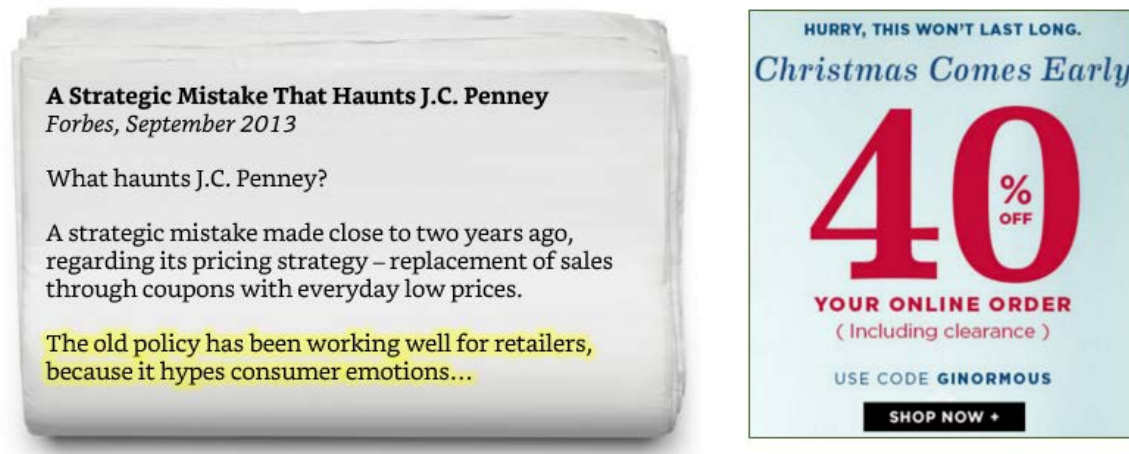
A Strategic Mistake That Haunts J.C. Penney
*Forbes, September 2013*

What haunts J.C. Penney?

A strategic mistake made close to two years ago, regarding its pricing strategy – replacement of sales through coupons with everyday low prices.

The old policy has been working well for retailers, because it hypes consumer emotions…

HURRY, THIS WON'T LAST LONG.
Christmas Comes Early
40 % OFF
YOUR ONLINE ORDER
( Including clearance )
USE CODE GINORMOUS
SHOP NOW +